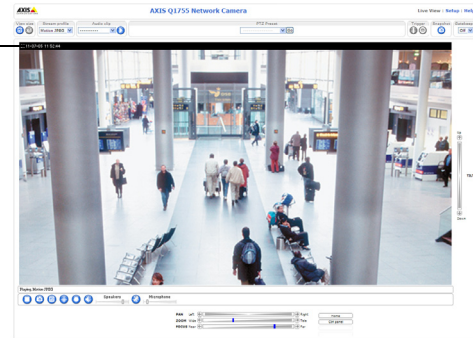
AXIS

AXIS Q1755 Network Camera

Live View | Setup | Help

View size

Stream profile

Balance (H.264)

Audio clip

PTZ Preset

Trigger

Snapshot

Gatekeeper

Off

2011-07-03 11:52:44

Tele

Wide

Playing Motion JPEG

Speakers

Microphone

PAN Left Right

ZOOM Wide Tele

FOCUS Near Far

Home

Ctrl panel